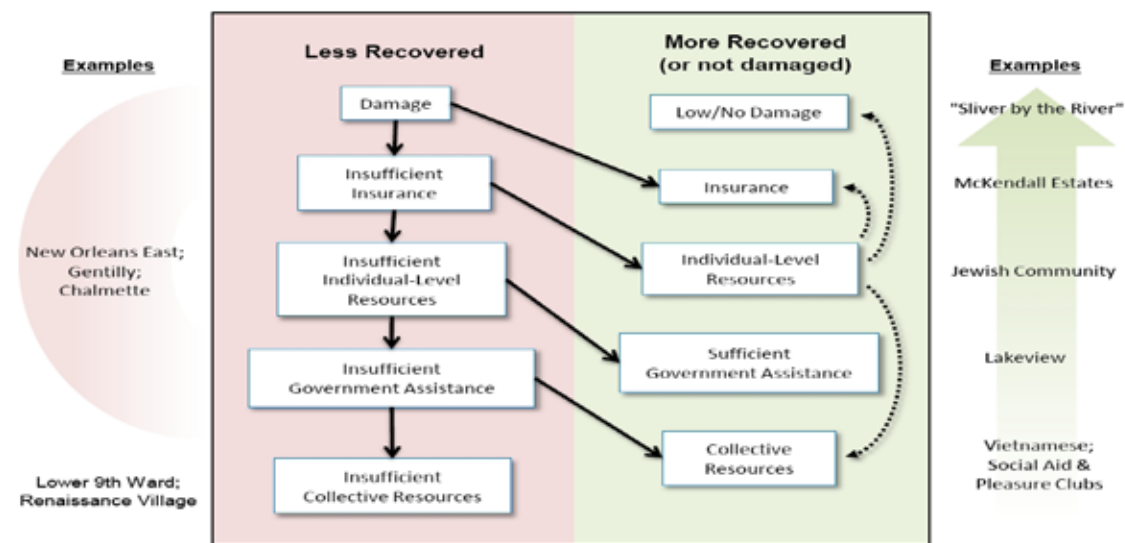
Examples

New Orleans East; Gentilly; Chalmette

Lower 9th Ward; Renaissance Village

Less Recovered

Damage

Insufficient Insurance

Insufficient Individual-Level Resources

Insufficient Government Assistance

Insufficient Collective Resources

More Recovered (or not damaged)

Low/No Damage

Insurance

Individual-Level Resources

Sufficient Government Assistance

Collective Resources

Examples

"Sliver by the River"

McKendall Estates

Jewish Community

Lakeview

Vietnamese; Social Aid & Pleasure Clubs